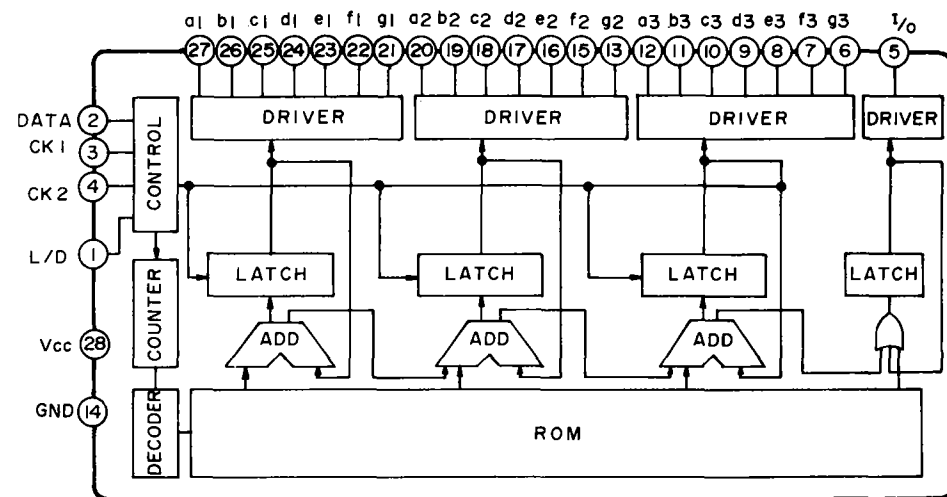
a1 b1 c1 d1 e1 f1 g1 a2 b2 c2 d2 e2 f2 g2 a3 b3 c3 d3 e3 f3 g3 I/O

27 26 25 24 23 22 21 20 19 18 17 16 15 13 12 11 10 9 8 7 6 5

DRIVER
DRIVER
DRIVER
DRIVER

DATA 2
CK1 3
CK2 4
L/D 1
Vcc 28
GND 14

CONTROL
COUNTER
DECODER

LATCH
LATCH
LATCH
LATCH

ADD
ADD
ADD

ROM